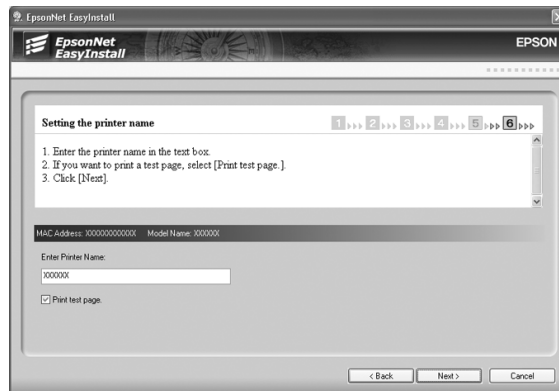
EpsonNet EasyInstall

EpsonNet EasyInstall

EPSON

Setting the printer name

1 2 3 4 5 6

1. Enter the printer name in the text box.
2. If you want to print a test page, select [Print test page.].
3. Click [Next].

MAC Address: XXXXXXXXXXXX Model Name: XXXXXX

Enter Printer Name:

XXXXXX

Print test page.

< Back Next > Cancel